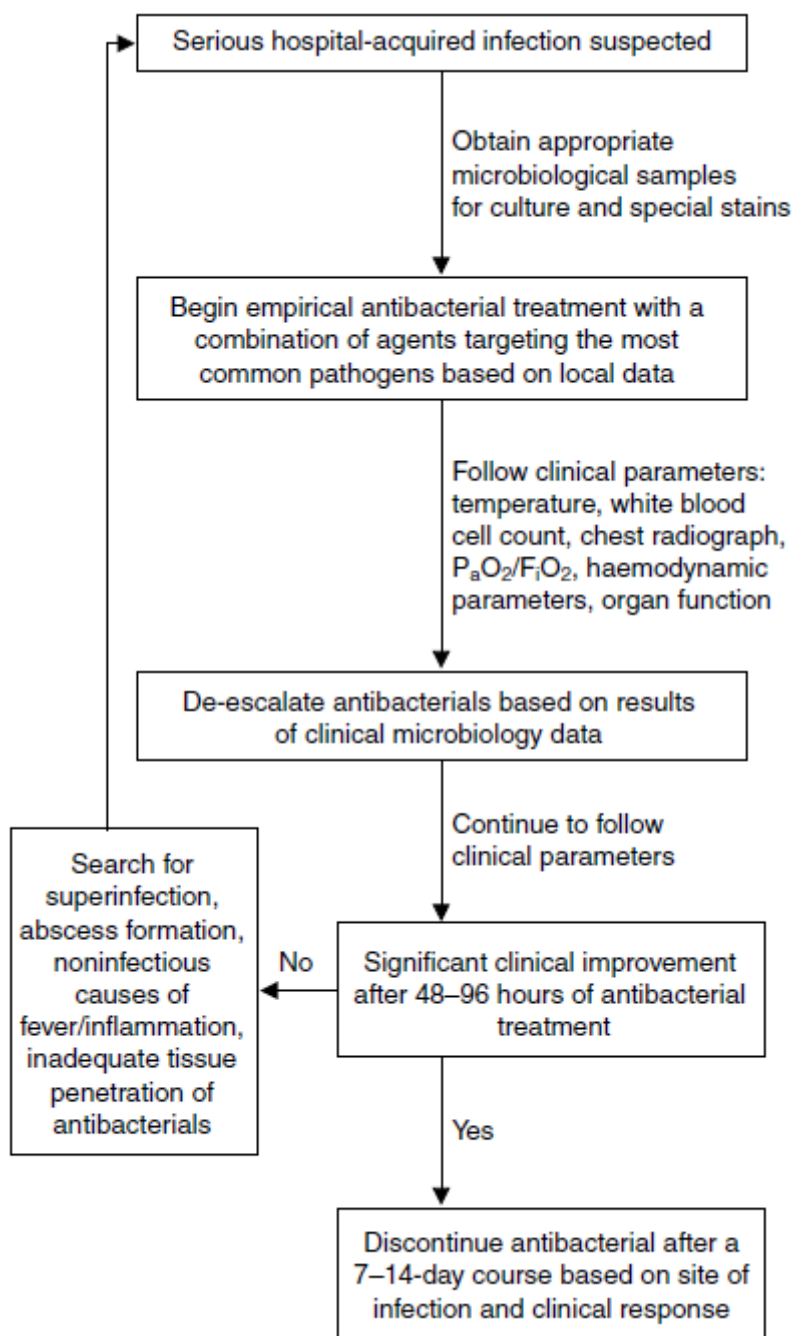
Serious hospital-acquired infection suspected

Obtain appropriate microbiological samples for culture and special stains

Begin empirical antibacterial treatment with a combination of agents targeting the most common pathogens based on local data

Follow clinical parameters: temperature, white blood cell count, chest radiograph, $P_aO_2/F_iO_2$, haemodynamic parameters, organ function

De-escalate antibacterials based on results of clinical microbiology data

Continue to follow clinical parameters

Significant clinical improvement after 48–96 hours of antibacterial treatment

No

Search for superinfection, abscess formation, noninfectious causes of fever/inflammation, inadequate tissue penetration of antibacterials

Yes

Discontinue antibacterial after a 7–14-day course based on site of infection and clinical response